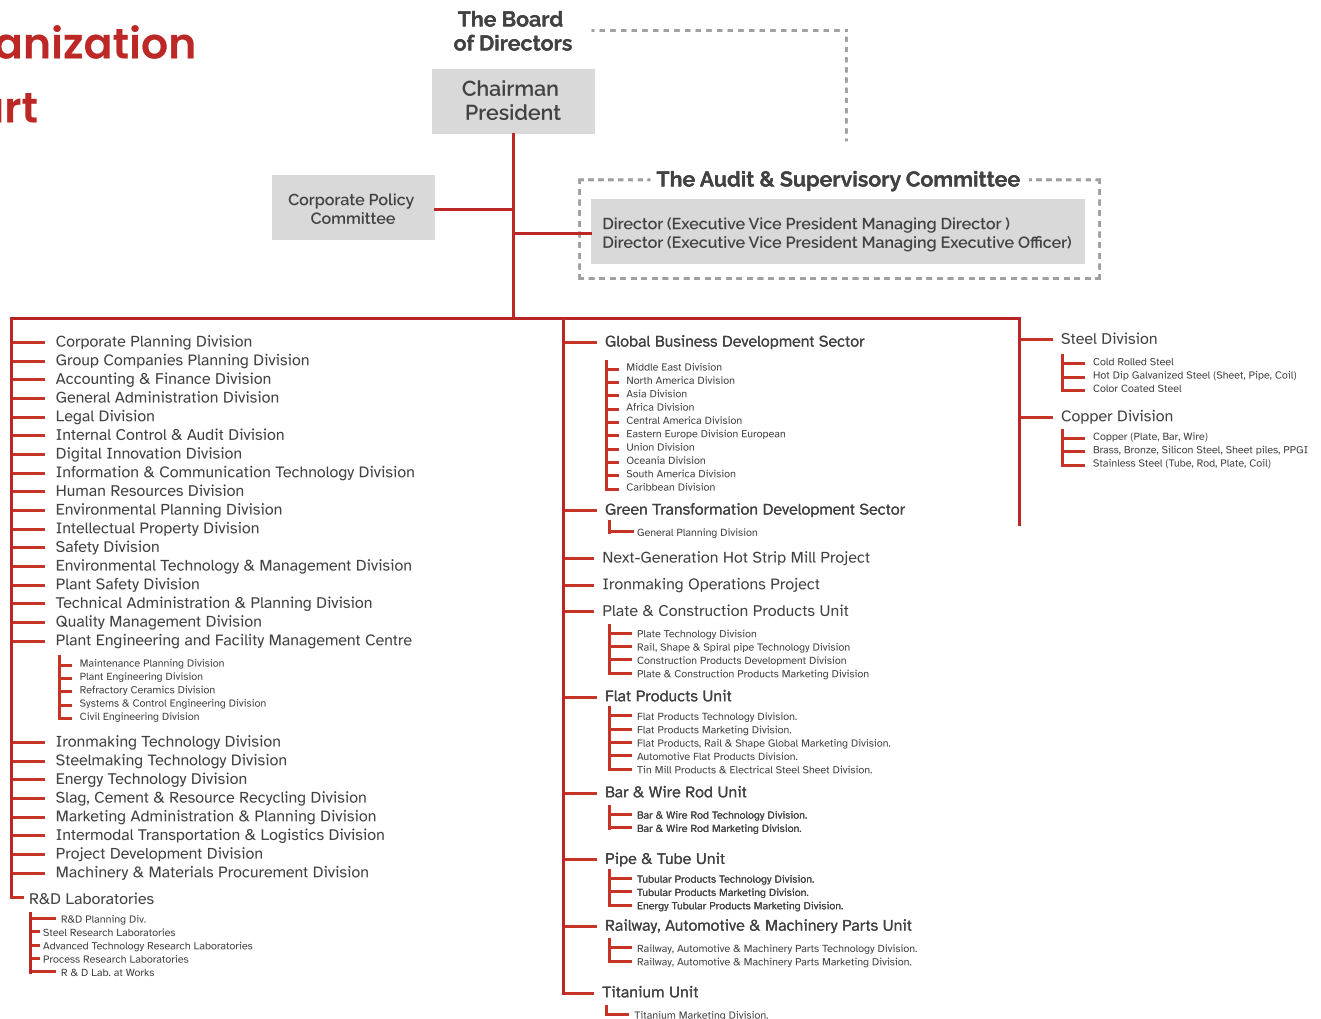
anization
rt

The Board of Directors

Chairman President

Corporate Policy Committee

The Audit & Supervisory Committee

Director (Executive Vice President Managing Director )
Director (Executive Vice President Managing Executive Officer)

Corporate Planning Division
Group Companies Planning Division
Accounting & Finance Division
General Administration Division
Legal Division
Internal Control & Audit Division
Digital Innovation Division
Information & Communication Technology Division
Human Resources Division
Environmental Planning Division
Intellectual Property Division
Safety Division
Environmental Technology & Management Division
Plant Safety Division
Technical Administration & Planning Division
Quality Management Division
Plant Engineering and Facility Management Centre

Maintenance Planning Division
Plant Engineering Division
Refractory Ceramics Division
Systems & Control Engineering Division
Civil Engineering Division

Ironmaking Technology Division
Steelmaking Technology Division
Energy Technology Division
Slag, Cement & Resource Recycling Division
Marketing Administration & Planning Division
Intermodal Transportation & Logistics Division
Project Development Division
Machinery & Materials Procurement Division

R&D Laboratories

R&D Planning Div.
Steel Research Laboratories
Advanced Technology Research Laboratories
Process Research Laboratories
R & D Lab. at Works

Global Business Development Sector

Middle East Division
North America Division
Asia Division
Africa Division
Central America Division
Eastern Europe Division European
Union Division
Oceania Division
South America Division
Caribbean Division

Green Transformation Development Sector

General Planning Division

Next-Generation Hot Strip Mill Project
Ironmaking Operations Project
Plate & Construction Products Unit

Plate Technology Division
Rail, Shape & Spiral pipe Technology Division
Construction Products Development Division
Plate & Construction Products Marketing Division

Flat Products Unit

Flat Products Technology Division.
Flat Products Marketing Division.
Flat Products, Rail & Shape Global Marketing Division.
Automotive Flat Products Division.
Tin Mill Products & Electrical Steel Sheet Division.

Bar & Wire Rod Unit

Bar & Wire Rod Technology Division.
Bar & Wire Rod Marketing Division.

Pipe & Tube Unit

Tubular Products Technology Division.
Tubular Products Marketing Division.
Energy Tubular Products Marketing Division.

Railway, Automotive & Machinery Parts Unit

Railway, Automotive & Machinery Parts Technology Division.
Railway, Automotive & Machinery Parts Marketing Division.

Titanium Unit

Titanium Marketing Division.

Steel Division

Cold Rolled Steel
Hot Dip Galvanized Steel (Sheet, Pipe, Coil)
Color Coated Steel

Copper Division

Copper (Plate, Bar, Wire)
Brass, Bronze, Silicon Steel, Sheet piles, PPGI
Stainless Steel (Tube, Rod, Plate, Coil)